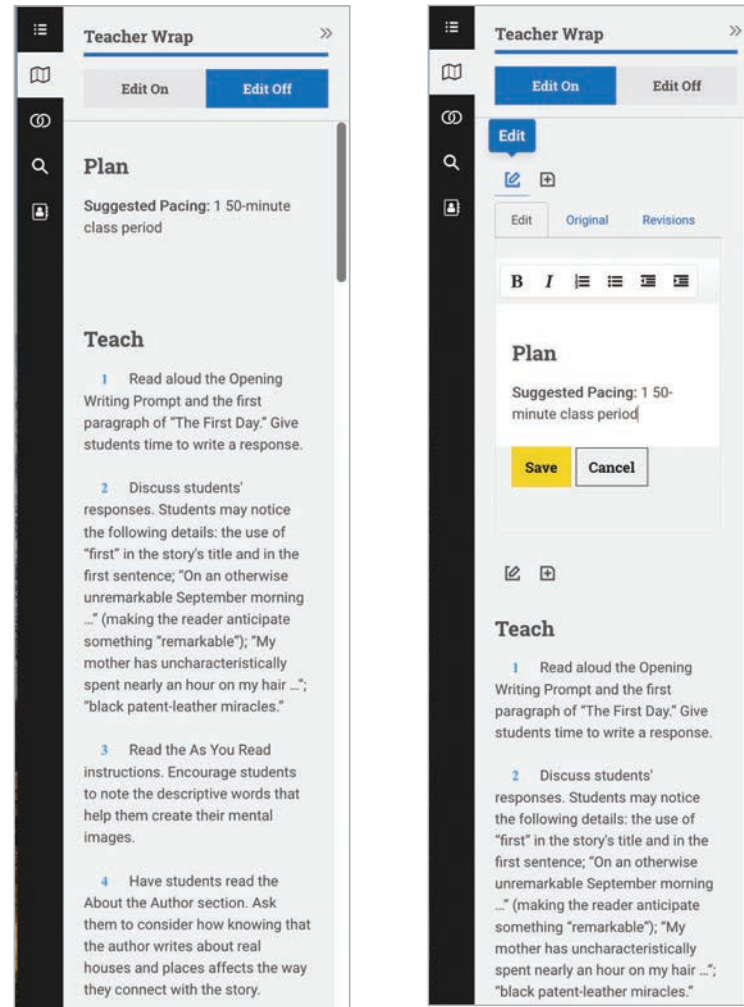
Teacher Wrap »

Edit On Edit Off

Plan

Suggested Pacing: 1 50-minute class period

Teach

1 Read aloud the Opening Writing Prompt and the first paragraph of "The First Day." Give students time to write a response.

2 Discuss students' responses. Students may notice the following details: the use of "first" in the story's title and in the first sentence; "On an otherwise unremarkable September morning …" (making the reader anticipate something "remarkable"); "My mother has uncharacteristically spent nearly an hour on my hair …"; "black patent-leather miracles."

3 Read the As You Read instructions. Encourage students to note the descriptive words that help them create their mental images.

4 Have students read the About the Author section. Ask them to consider how knowing that the author writes about real houses and places affects the way they connect with the story.

Teacher Wrap »

Edit On Edit Off

Edit

Edit Original Revisions

B I

Plan

Suggested Pacing: 1 50-minute class period

Save Cancel

Teach

1 Read aloud the Opening Writing Prompt and the first paragraph of "The First Day." Give students time to write a response.

2 Discuss students' responses. Students may notice the following details: the use of "first" in the story's title and in the first sentence; "On an otherwise unremarkable September morning …" (making the reader anticipate something "remarkable"); "My mother has uncharacteristically spent nearly an hour on my hair …"; "black patent-leather miracles."